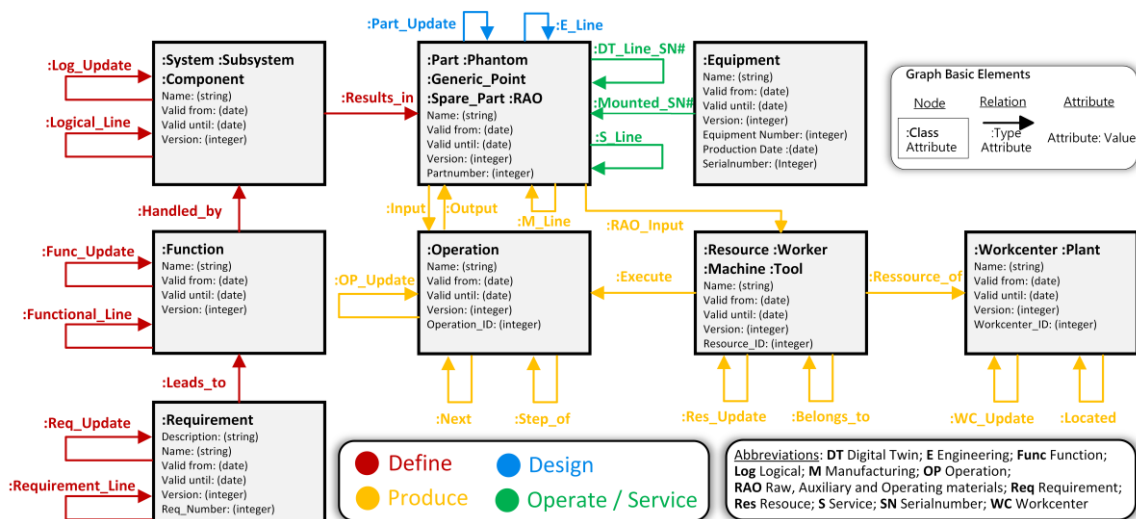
:Part_Update
:E_Line

:Log_Update
:Logical_Line

:System :Subsystem :Component
Name: (string)
Valid from: (date)
Valid until: (date)
Version: (integer)

:Results_in

:Part :Phantom :Generic_Point :Spare_Part :RAO
Name: (string)
Valid from: (date)
Valid until: (date)
Version: (integer)
Partnumber: (integer)

:DT_Line_SN#
:Mounted_SN#
:S_Line

:Equipment
Name: (string)
Valid from: (date)
Valid until: (date)
Version: (integer)
Equipment Number: (integer)
Production Date :(date)
Serialnumber: (Integer)

Graph Basic Elements
Node
Relation
Attribute
:Class Attribute
:Type Attribute
Attribute: Value

:Handled_by
:Input
:Output
:M_Line
:RAO_Input

:Func_Update
:Functional_Line

:Function
Name: (string)
Valid from: (date)
Valid until: (date)
Version: (integer)

:OP_Update

:Operation
Name: (string)
Valid from: (date)
Valid until: (date)
Version: (integer)
Operation_ID: (integer)

:Execute

:Resource :Worker :Machine :Tool
Name: (string)
Valid from: (date)
Valid until: (date)
Version: (integer)
Resource_ID: (integer)

:Ressource_of

:Workcenter :Plant
Name: (string)
Valid from: (date)
Valid until: (date)
Version: (integer)
Workcenter_ID: (integer)

:Leads_to

:Req_Update
:Requirement_Line

:Requirement
Description: (string)
Name: (string)
Valid from: (date)
Valid until: (date)
Version: (integer)
Req_Number: (integer)

:Next
:Step_of
:Res_Update
:Belongs_to
:WC_Update
:Located

Define
Design
Produce
Operate / Service

Abbreviations: DT Digital Twin; E Engineering; Func Function; Log Logical; M Manufacturing; OP Operation; RAO Raw, Auxiliary and Operating materials; Req Requirement; Res Resouce; S Service; SN Serialnumber; WC Workcenter